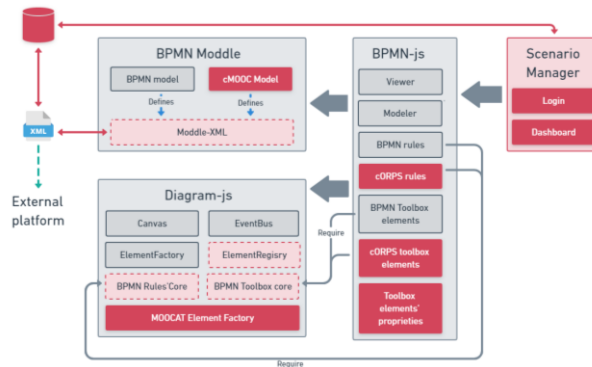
BPMN Moddle

BPMN model

cMOOC Model

Defines

Defines

Moddle-XML

XML

External platform

Diagram-js

Canvas

EventBus

ElementFactory

ElementRegisry

BPMN Rules Core

BPMN Toolbox core

MOOCAT Element Factory

BPMN-js

Viewer

Modeler

BPMN rules

cORPS rules

BPMN Toolbox elements

cORPS toolbox elements

Toolbox elements' proprieties

Require

Require

Scenario Manager

Login

Dashboard